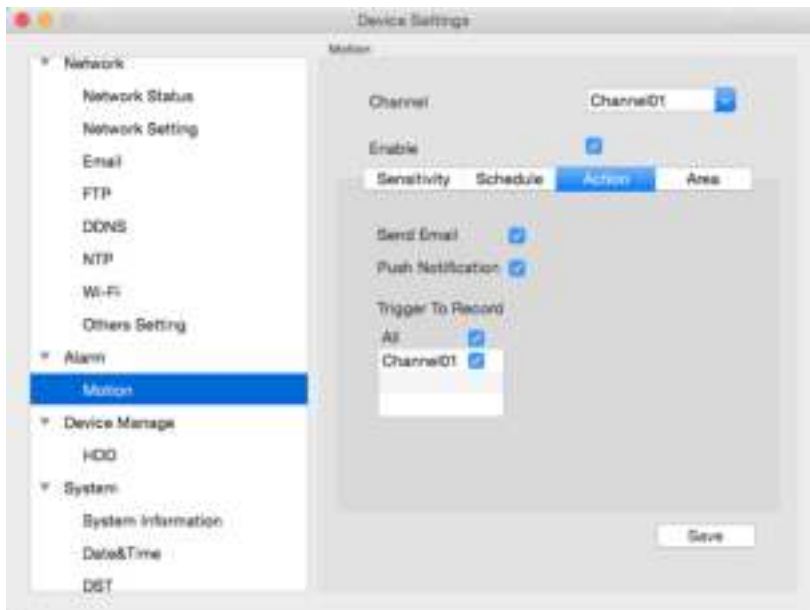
Device Settings

Network
Network Status
Network Setting
Email
FTP
DDNS
NTP
Wi-Fi
Others Setting
Alarm
Motion
Device Manage
HDD
System
System Information
Date&Time
DST

Motion

Channel Channel01

Enable

Sensitivity Schedule Action Area

Send Email
Push Notification

Trigger To Record
All
Channel01

Save